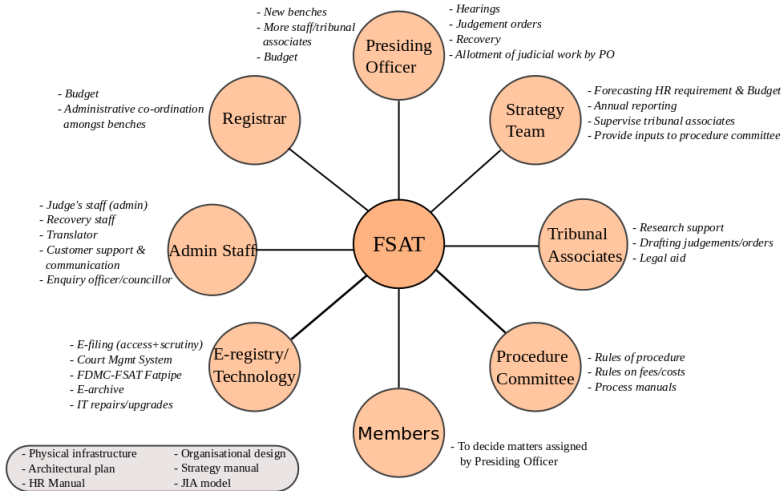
- New benches
- More staff/tribunal associates
- Budget

Presiding Officer

- Hearings
- Judgement orders
- Recovery
- Allotment of judicial work by PO

- Budget
- Administrative co-ordination amongst benches

Registrar

Strategy Team

- Forecasting HR requirement & Budget
- Annual reporting
- Supervise tribunal associates
- Provide inputs to procedure committee

- Judge's staff (admin)
- Recovery staff
- Translator
- Customer support & communication
- Enquiry officer/councillor

Admin Staff

FSAT

Tribunal Associates

- Research support
- Drafting judgements/orders
- Legal aid

- E-filing (access+scrutiny)
- Court Mgmt System
- FDMC-FSAT Fatpipe
- E-archive
- IT repairs/upgrades

E-registry/ Technology

Procedure Committee

- Rules of procedure
- Rules on fees/costs
- Process manuals

Members

- To decide matters assigned by Presiding Officer

- Physical infrastructure
- Architectural plan
- HR Manual
- Organisational design
- Strategy manual
- JIA model